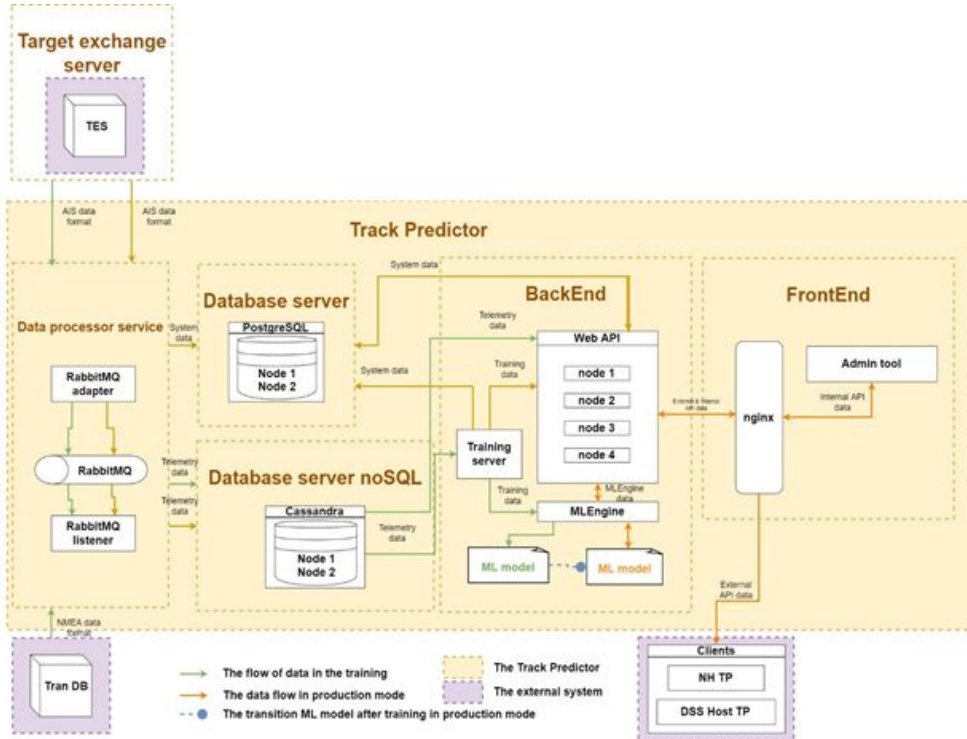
Target exchange server

TES

AIS data format

AIS data format

Track Predictor

Data processor service

RabbitMQ adapter

RabbitMQ

RabbitMQ listener

System data

Telemetry data

Telemetry data

Database server

PostgreSQL

Node 1
Node 2

System data

System data

Database server noSQL

Cassandra

Node 1
Node 2

Telemetry data

BackEnd

Telemetry data

Training data

Web API

node 1

node 2

node 3

node 4

Training server

Training data

MLEngine data

MLEngine

ML model

ML model

FrontEnd

External & Internal API data

nginx

Admin tool

Internal API data

External API data

NMEA data format

Tran DB

The flow of data in the training

The data flow in production mode

The transition ML model after training in production mode

The Track Predictor

The external system

Clients

NH TP

DSS Host TP